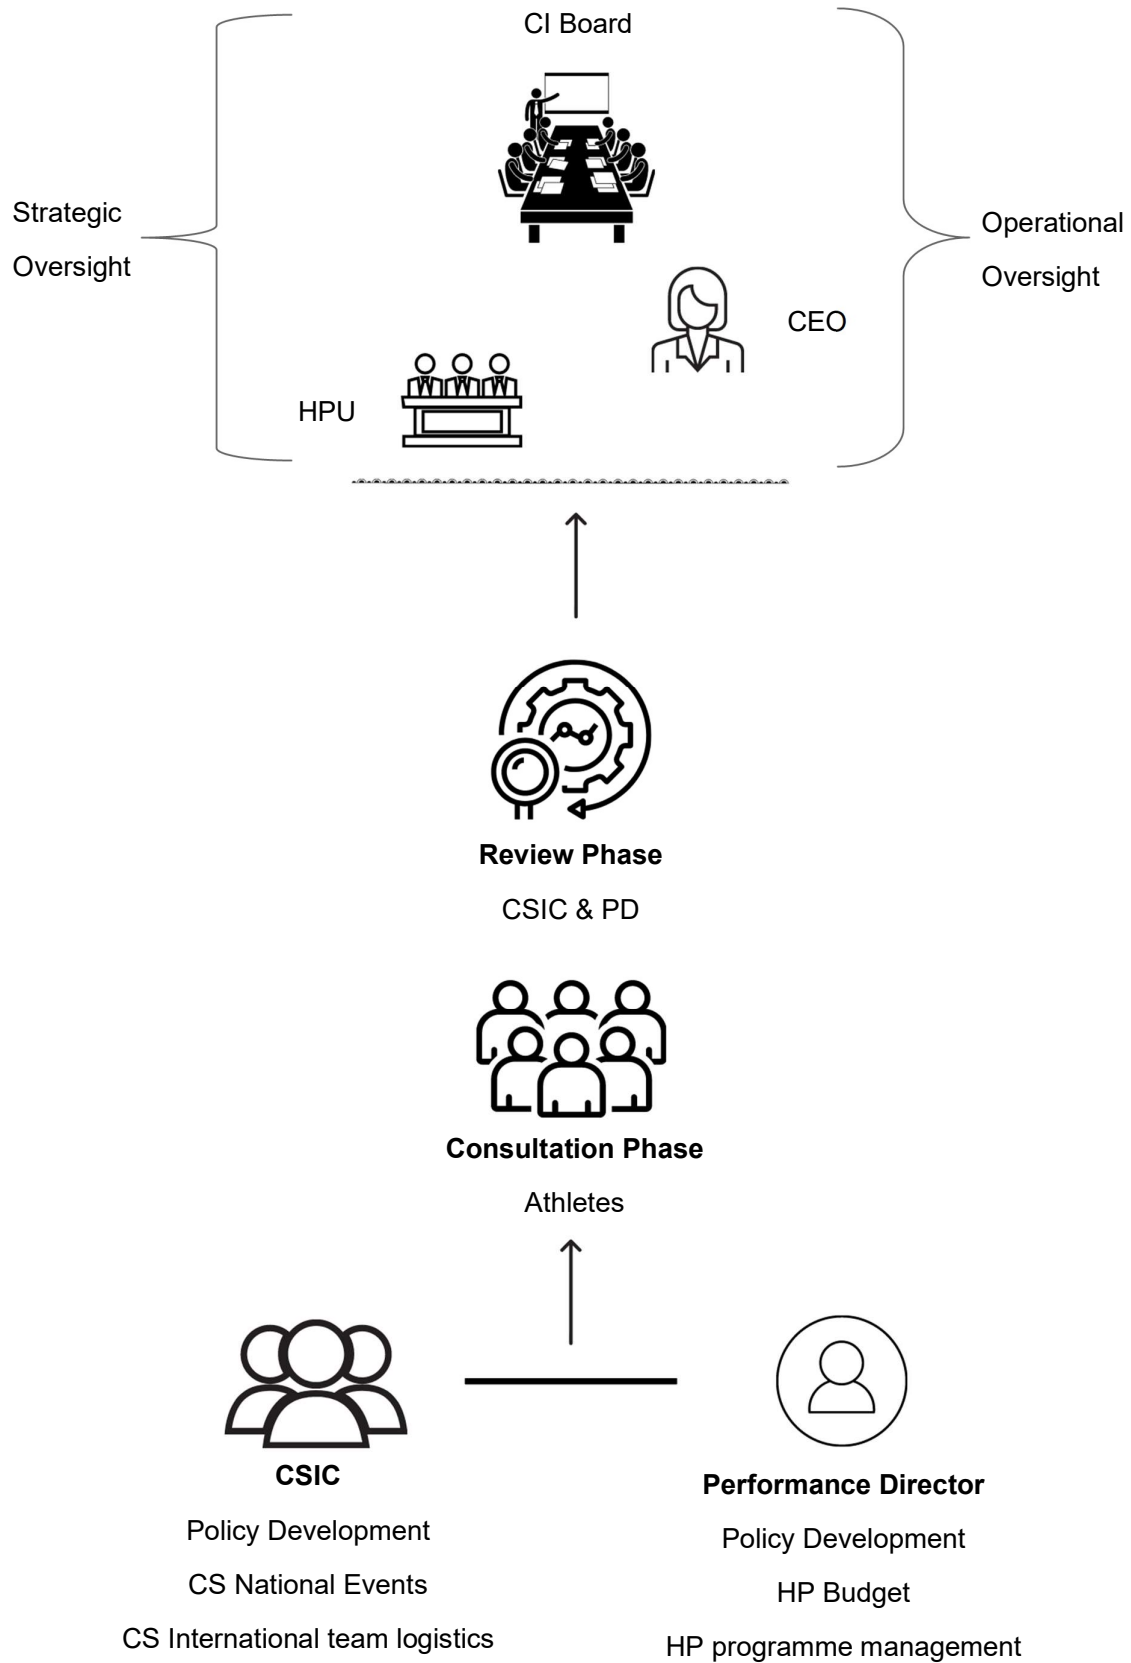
CI Board

Strategic Oversight

Operational Oversight

CEO

HPU

Review Phase

CSIC & PD

Consultation Phase

Athletes

CSIC

Policy Development

CS National Events

CS International team logistics

Performance Director

Policy Development

HP Budget

HP programme management